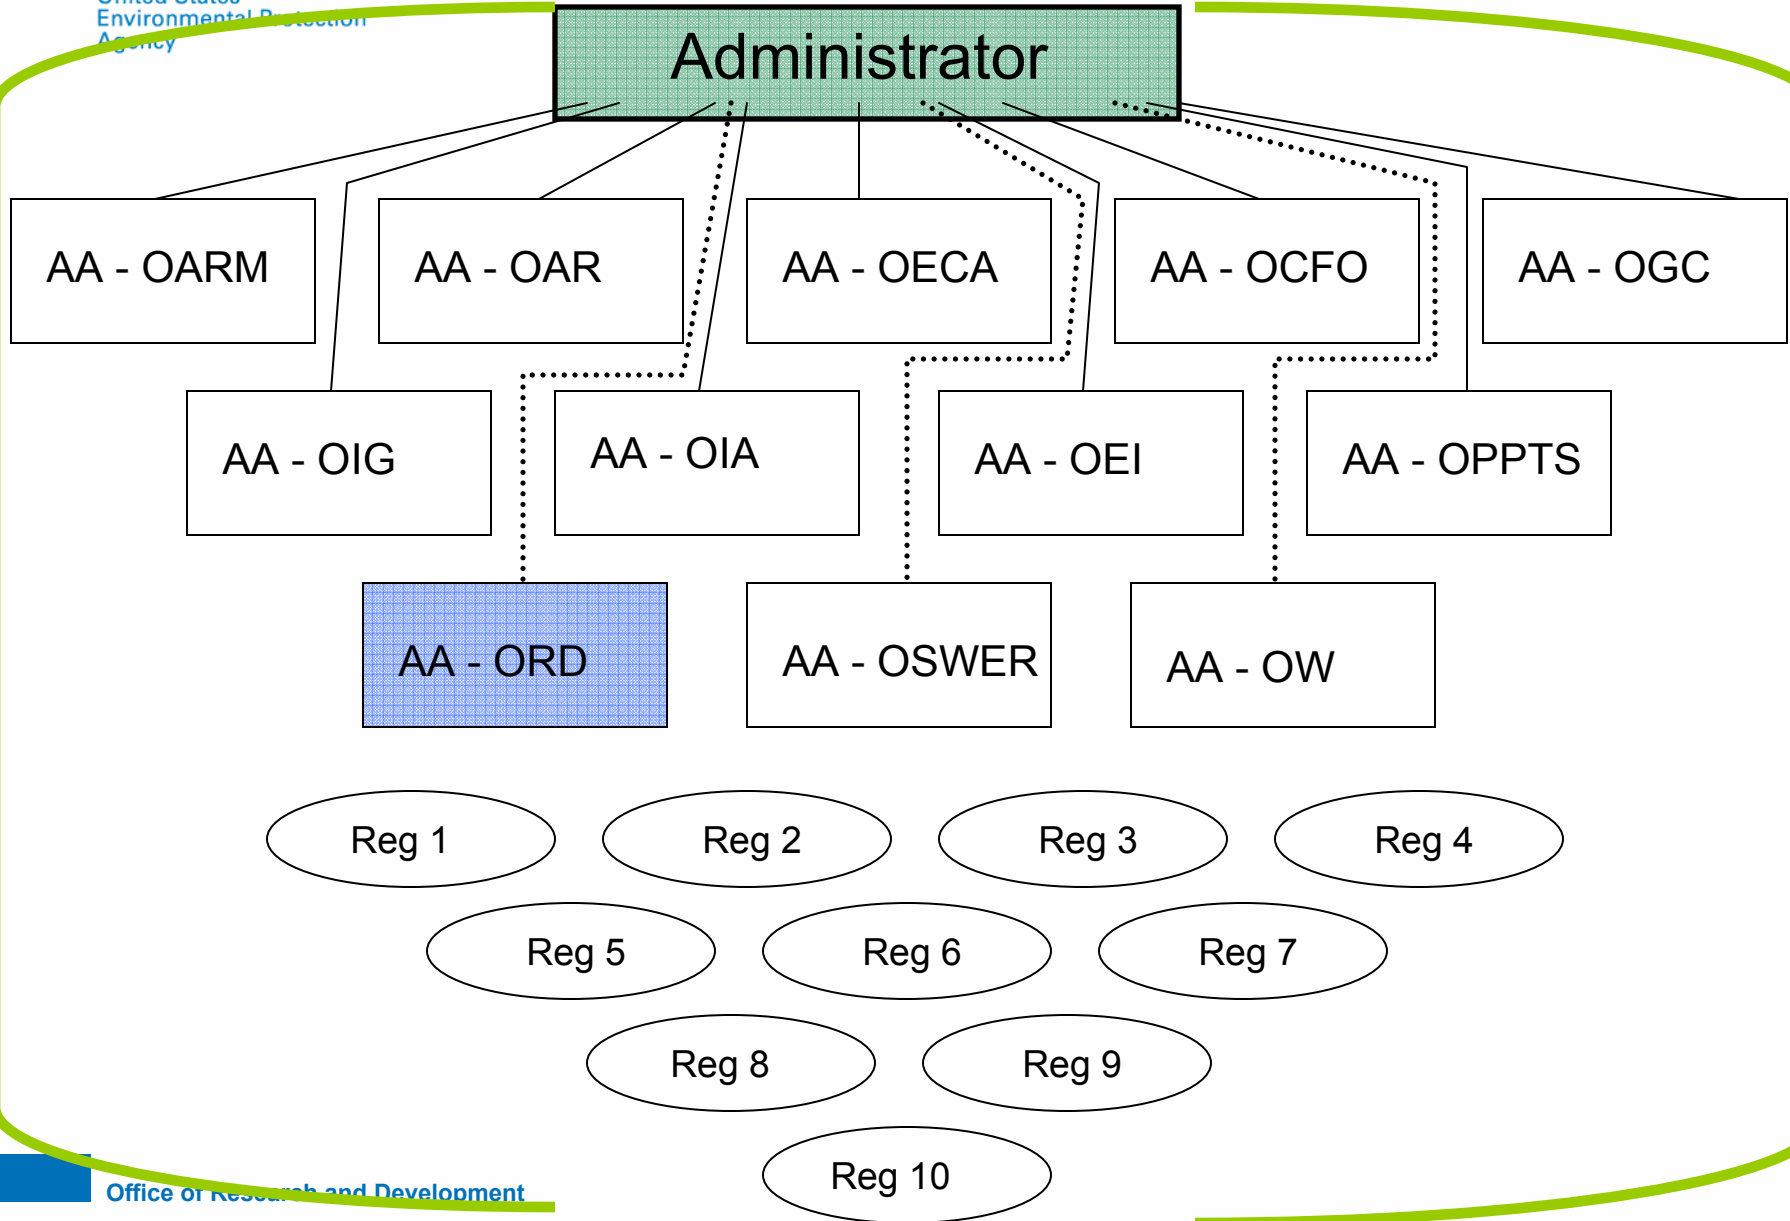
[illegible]
Environmental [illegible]
A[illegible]

Administrator

AA - OARM

AA - OAR

AA - OECA

AA - OCFO

AA - OGC

AA - OIG

AA - OIA

AA - OEI

AA - OPPTS

AA - ORD

AA - OSWER

AA - OW

Reg 1

Reg 2

Reg 3

Reg 4

Reg 5

Reg 6

Reg 7

Reg 8

Reg 9

Reg 10

Office of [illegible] and Development